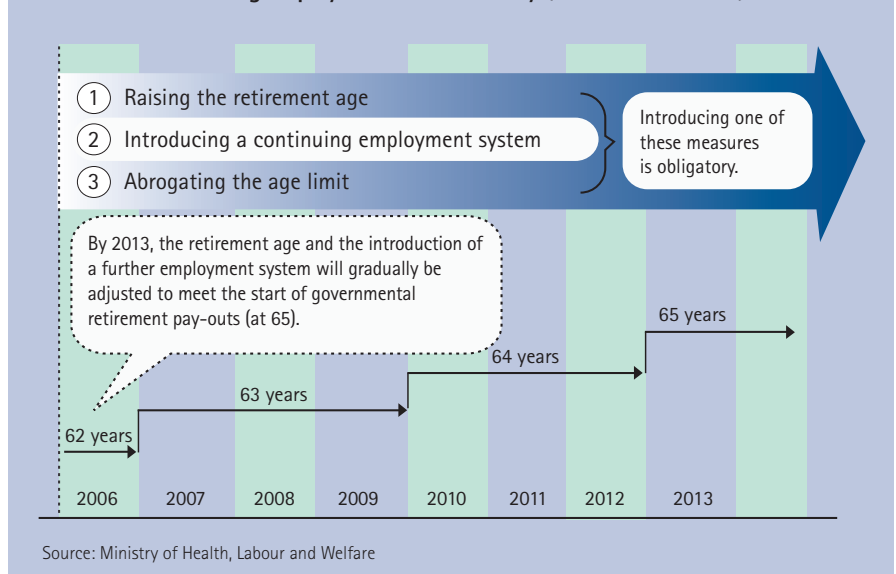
1 Raising the retirement age
2 Introducing a continuing employment system
3 Abrogating the age limit

Introducing one of these measures is obligatory.

By 2013, the retirement age and the introduction of a further employment system will gradually be adjusted to meet the start of governmental retirement pay-outs (at 65).

65 years
64 years
63 years
62 years

| 2006 | 2007 | 2008 | 2009 | 2010 | 2011 | 2012 | 2013 |
|---|---|---|---|---|---|---|---|

Source: Ministry of Health, Labour and Welfare